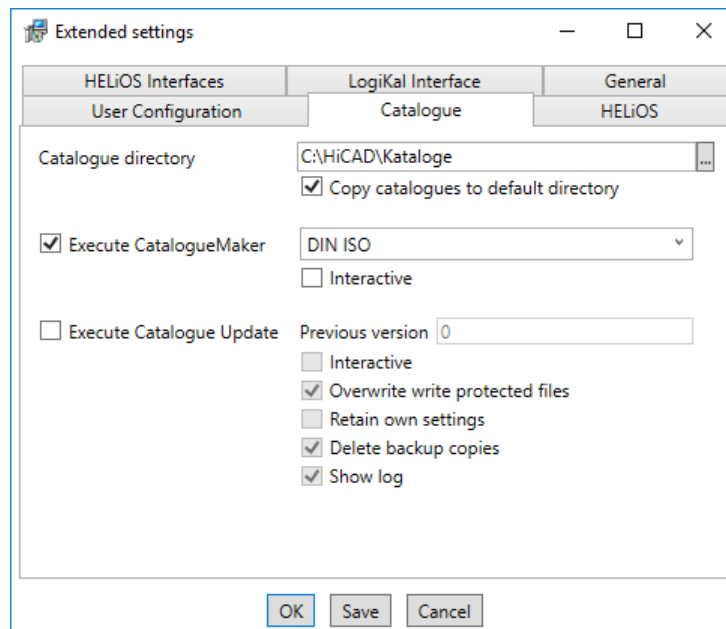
Extended settings

HELiOS Interfaces | LogiKal Interface | General
User Configuration | Catalogue | HELiOS

Catalogue directory C:\HiCAD\Kataloge ...
☑ Copy catalogues to default directory

☑ Execute CatalogueMaker DIN ISO
☐ Interactive

☐ Execute Catalogue Update Previous version 0
☐ Interactive
☑ Overwrite write protected files
☐ Retain own settings
☑ Delete backup copies
☑ Show log

OK Save Cancel